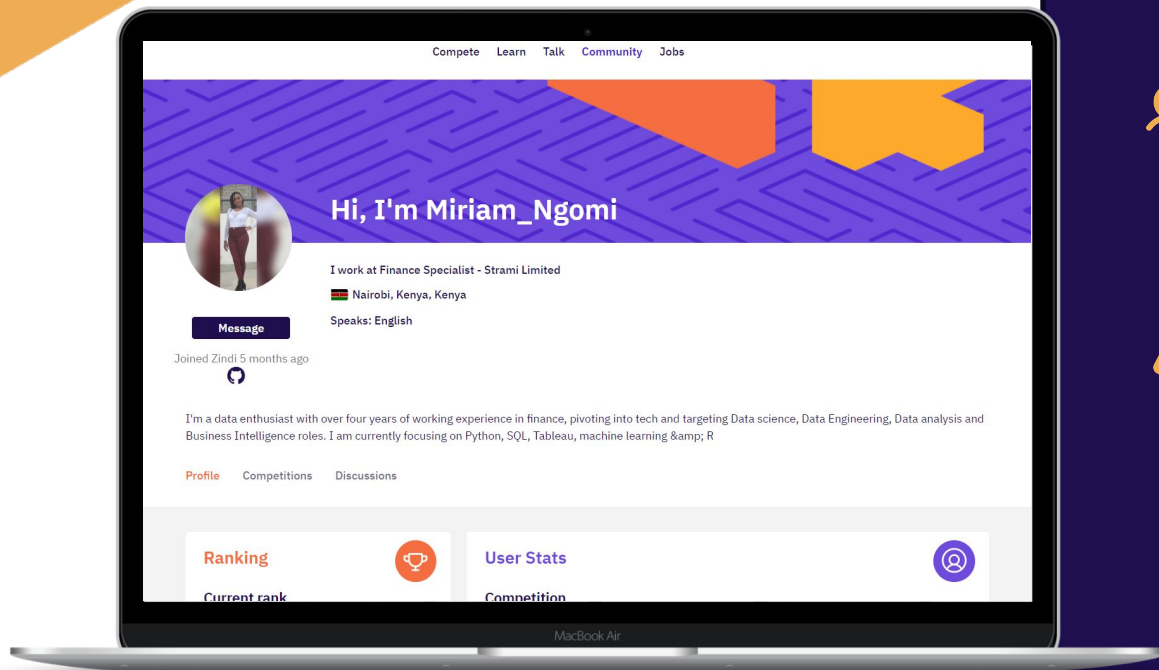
Compete Learn Talk Community Jobs

Hi, I'm Miriam_Ngomi

I work at Finance Specialist - Strami Limited

Nairobi, Kenya, Kenya

Speaks: English

Message

Joined Zindi 5 months ago

I'm a data enthusiast with over four years of working experience in finance, pivoting into tech and targeting Data science, Data Engineering, Data analysis and Business Intelligence roles. I am currently focusing on Python, SQL, Tableau, machine learning &amp; R

Profile Competitions Discussions

Ranking

Current rank

User Stats

Competition

MacBook Air